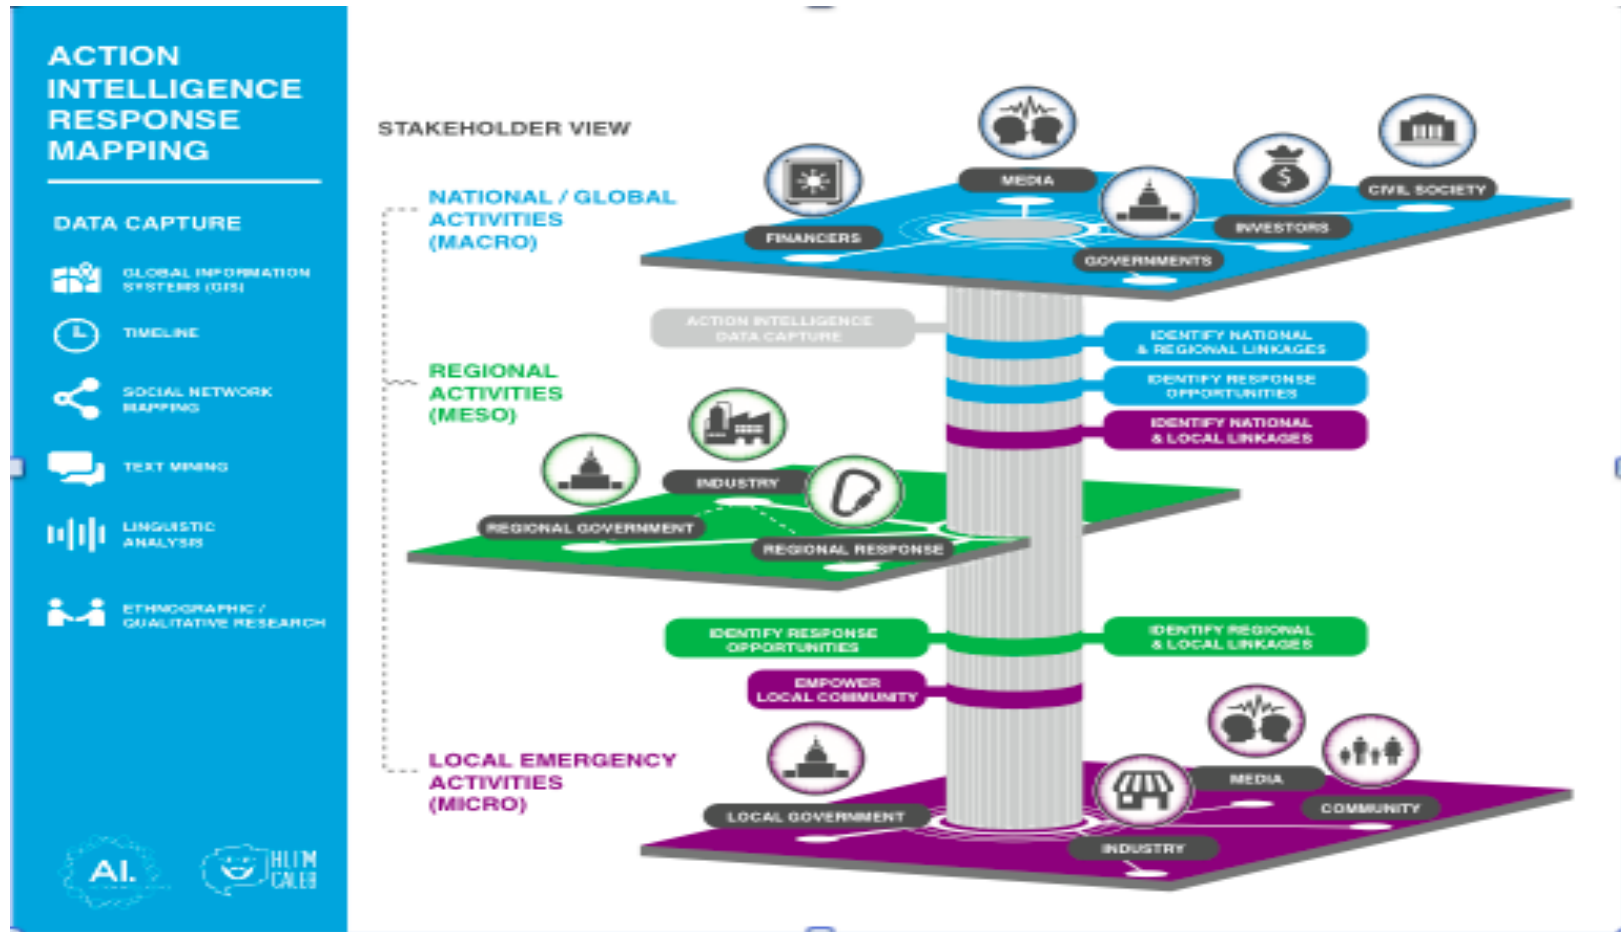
ACTION INTELLIGENCE RESPONSE MAPPING

DATA CAPTURE

GLOBAL INFORMATION SYSTEMS (GIS)

TIMELINE

SOCIAL NETWORK MAPPING

TEXT MINING

LINGUISTIC ANALYSIS

ETHNOGRAPHIC / QUALITATIVE RESEARCH

AI.

HLTM CALEB

STAKEHOLDER VIEW

NATIONAL / GLOBAL ACTIVITIES (MACRO)

MEDIA

FINANCERS

INVESTORS

CIVIL SOCIETY

GOVERNMENTS

ACTION INTELLIGENCE DATA CAPTURE

IDENTIFY NATIONAL & REGIONAL LINKAGES

IDENTIFY RESPONSE OPPORTUNITIES

IDENTIFY NATIONAL & LOCAL LINKAGES

REGIONAL ACTIVITIES (MESO)

INDUSTRY

REGIONAL GOVERNMENT

REGIONAL RESPONSE

IDENTIFY RESPONSE OPPORTUNITIES

IDENTIFY REGIONAL & LOCAL LINKAGES

EMPOWER LOCAL COMMUNITY

LOCAL EMERGENCY ACTIVITIES (MICRO)

MEDIA

COMMUNITY

LOCAL GOVERNMENT

INDUSTRY